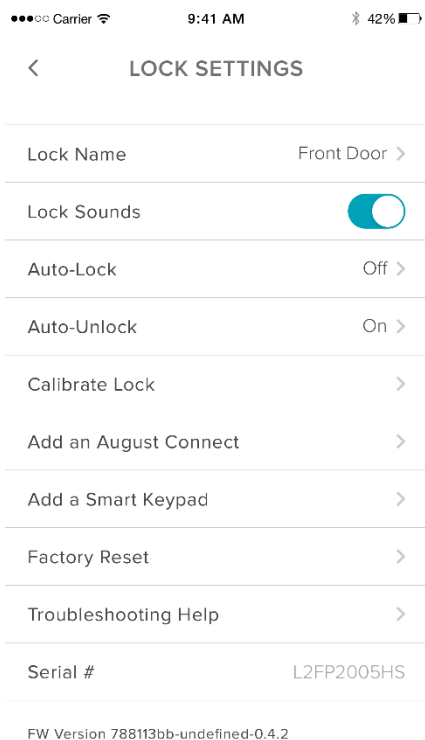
●●●○○ Carrier 9:41 AM 42%

<

LOCK SETTINGS

Lock Name Front Door >

Lock Sounds

Auto-Lock Off >

Auto-Unlock On >

Calibrate Lock >

Add an August Connect >

Add a Smart Keypad >

Factory Reset >

Troubleshooting Help >

Serial # L2FP2005HS

FW Version 788113bb-undefined-0.4.2